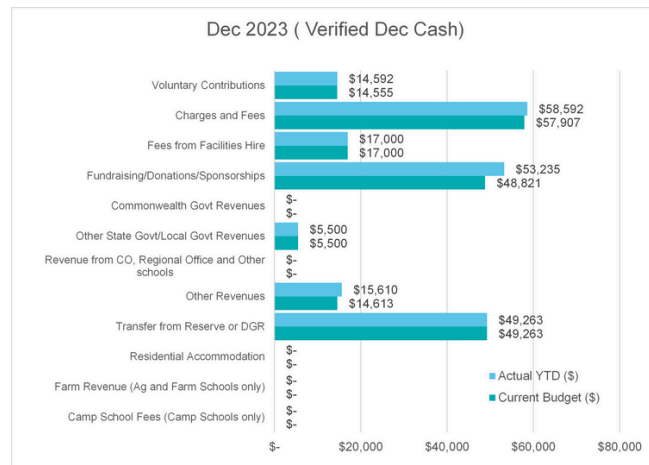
Dec 2023 ( Verified Dec Cash)

Voluntary Contributions $14,592 $14,555
Charges and Fees $58,592 $57,907
Fees from Facilities Hire $17,000 $17,000
Fundraising/Donations/Sponsorships $53,235 $48,821
Commonwealth Govt Revenues $- $-
Other State Govt/Local Govt Revenues $5,500 $5,500
Revenue from CO, Regional Office and Other schools $- $-
Other Revenues $15,610 $14,613
Transfer from Reserve or DGR $49,263 $49,263
Residential Accommodation $- $-
Farm Revenue (Ag and Farm Schools only) $- $-
Camp School Fees (Camp Schools only) $- $-

$- $20,000 $40,000 $60,000 $80,000

Actual YTD ($)
Current Budget ($)